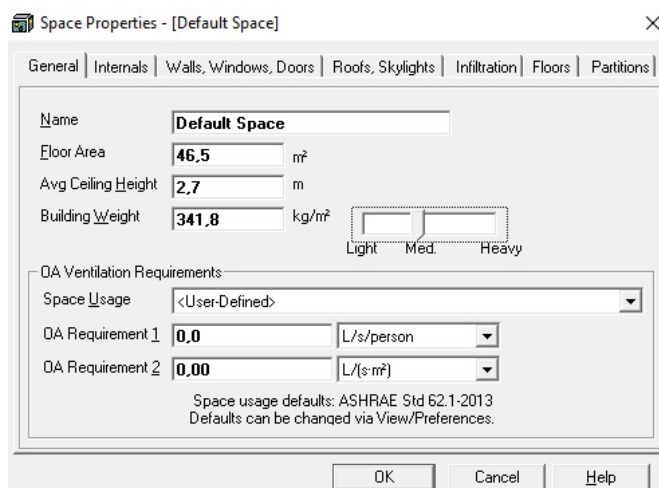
Space Properties - [Default Space]

×

General | Internals | Walls, Windows, Doors | Roofs, Skylights | Infiltration | Floors | Partitions

Name Default Space

Floor Area 46,5 m²

Avg Ceiling Height 2,7 m

Building Weight 341,8 kg/m²

Light Med. Heavy

OA Ventilation Requirements

Space Usage <User-Defined>

OA Requirement 1 0,0 L/s/person

OA Requirement 2 0,00 L/(s·m²)

Space usage defaults: ASHRAE Std 62.1-2013
Defaults can be changed via View/Preferences.

OK Cancel Help